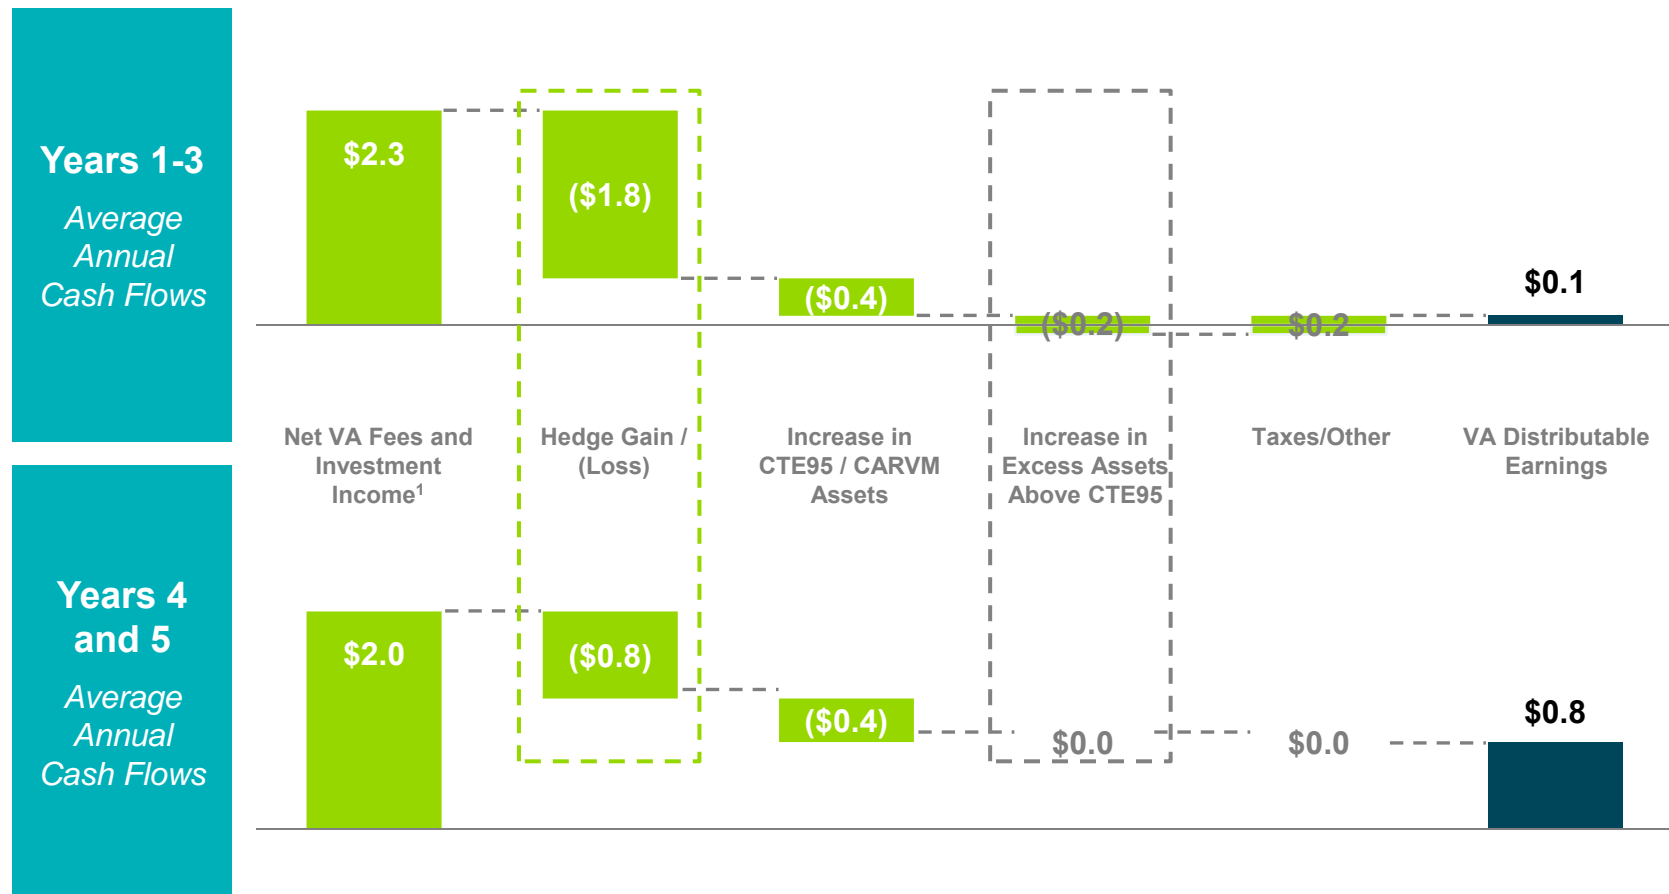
Years 1-3

Average Annual Cash Flows

$2.3

($1.8)

($0.4)

($0.2)

$0.2

$0.1

Net VA Fees and Investment Income$^1$

Hedge Gain / (Loss)

Increase in CTE95 / CARVM Assets

Increase in Excess Assets Above CTE95

Taxes/Other

VA Distributable Earnings

Years 4 and 5

Average Annual Cash Flows

$2.0

($0.8)

($0.4)

$0.0

$0.0

$0.8